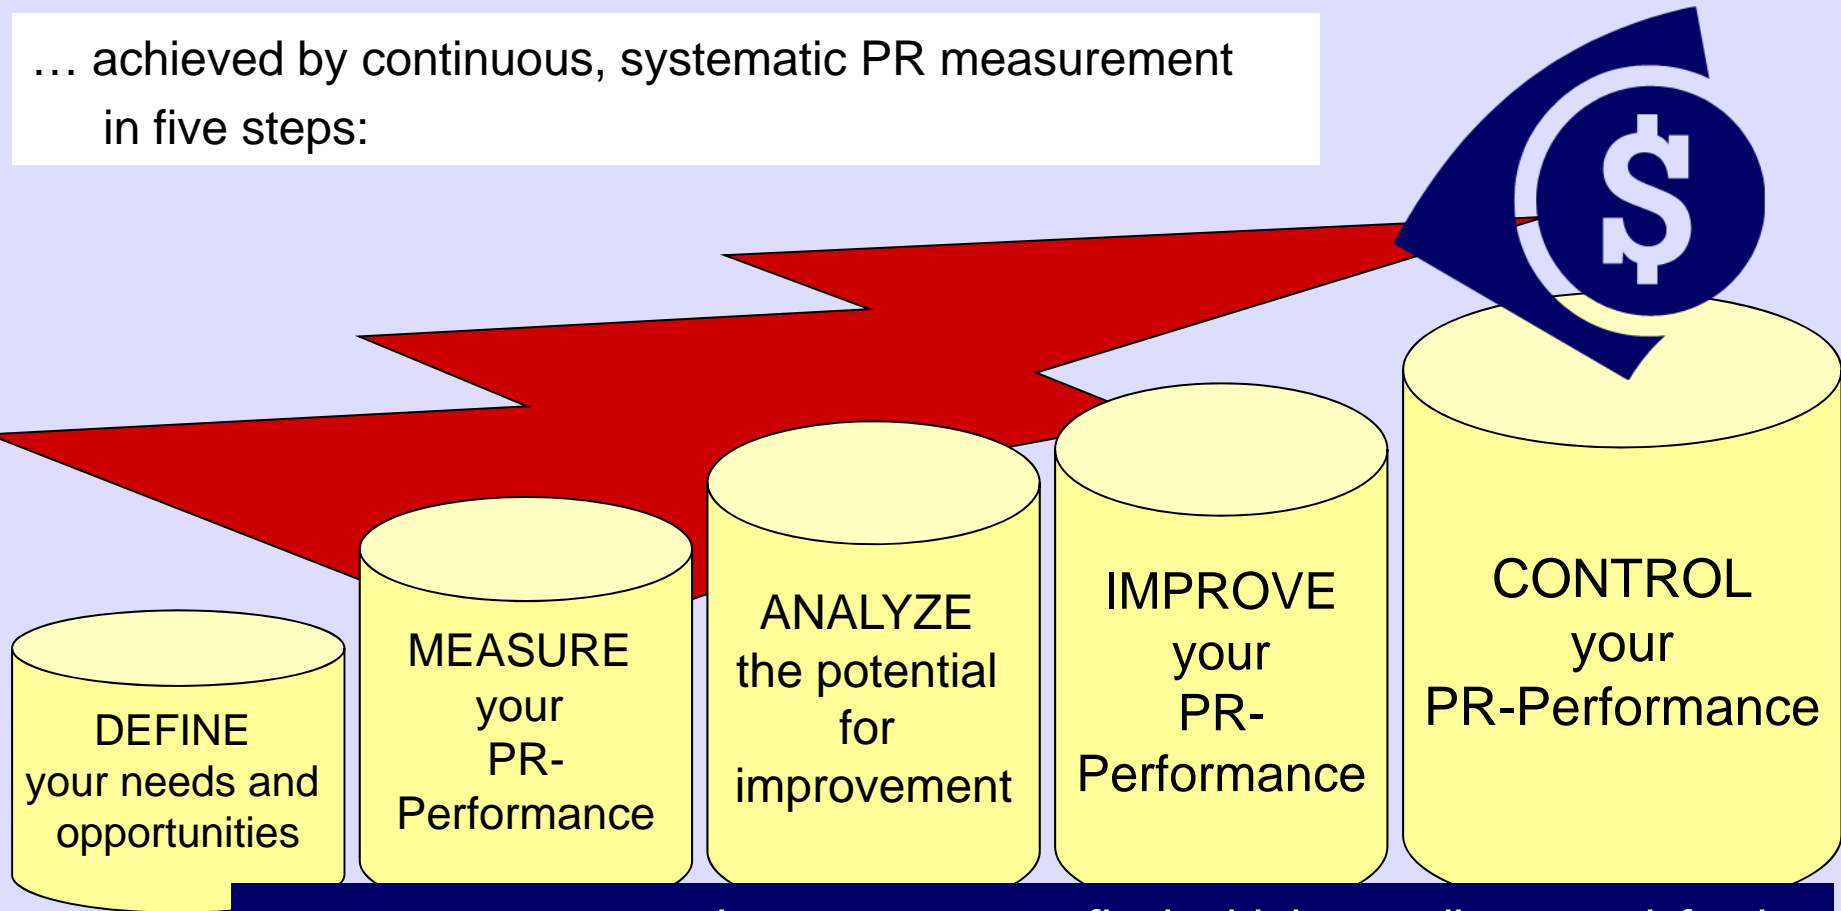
… achieved by continuous, systematic PR measurement in five steps:

DEFINE your needs and opportunities

MEASURE your PR-Performance

ANALYZE the potential for improvement

IMPROVE your PR-Performance

CONTROL your PR-Performance

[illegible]